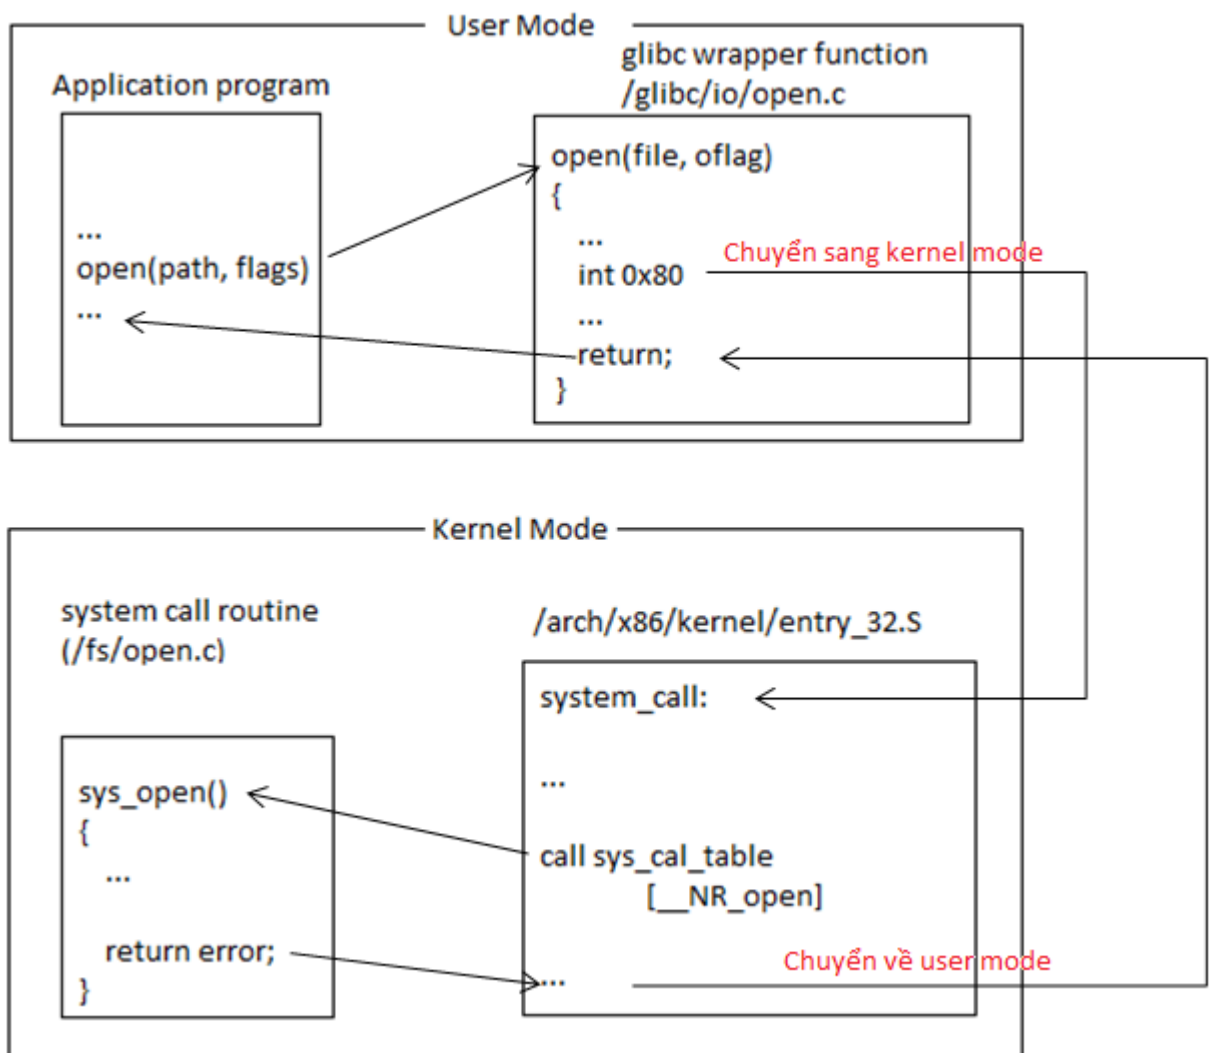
User Mode

Application program

...
open(path, flags)
...

glibc wrapper function
/glibc/io/open.c

open(file, oflag)
{
...
int 0x80
...
return;
}

Chuyển sang kernel mode

Kernel Mode

system call routine
(/fs/open.c)

sys_open()
{
...
return error;
}

/arch/x86/kernel/entry_32.S

system_call:

...

call sys_cal_table
[__NR_open]

...

Chuyển về user mode